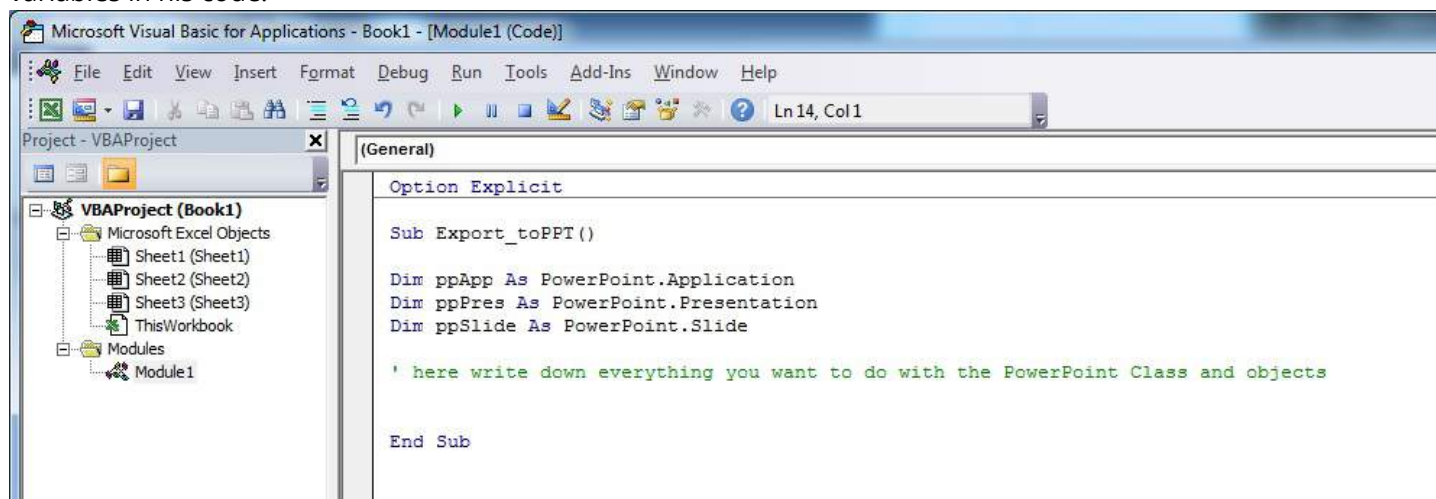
variables in his code.

Microsoft Visual Basic for Applications - Book1 - [Module1 (Code)]

File Edit View Insert Format Debug Run Tools Add-Ins Window Help

Ln 14, Col 1

Project - VBAProject

VBAProject (Book1)
Microsoft Excel Objects
Sheet1 (Sheet1)
Sheet2 (Sheet2)
Sheet3 (Sheet3)
ThisWorkbook
Modules
Module1

(General)

Option Explicit

Sub Export_toPPT()

Dim ppApp As PowerPoint.Application
Dim ppPres As PowerPoint.Presentation
Dim ppSlide As PowerPoint.Slide

' here write down everything you want to do with the PowerPoint Class and objects

End Sub